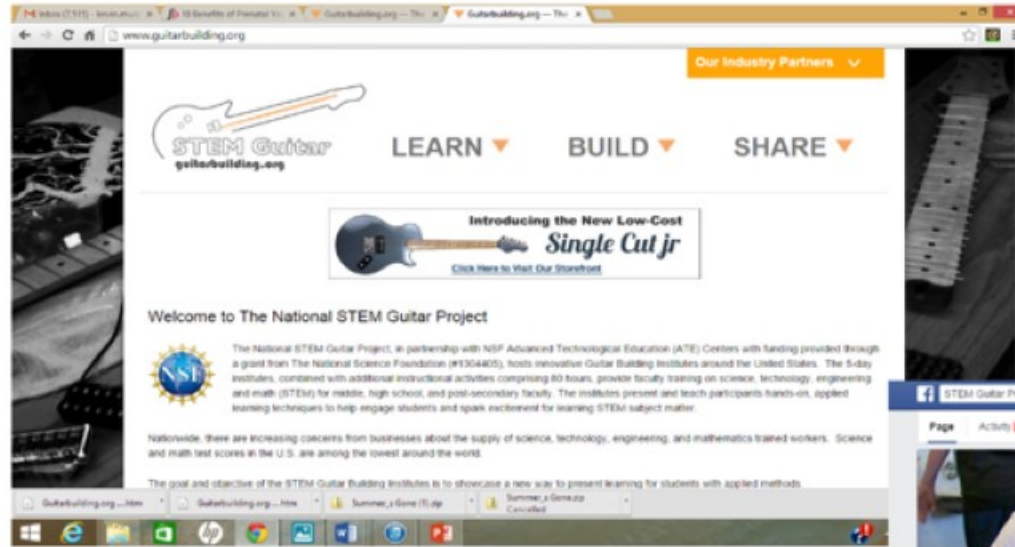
Inbox (7,515) - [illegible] | 10 Benefits of Prenatal Yo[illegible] | Guitarbuilding.org — Th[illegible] | Guitarbuilding.org — Th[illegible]

www.guitarbuilding.org

Our Industry Partners

STEM Guitar
guitarbuilding.org

LEARN

BUILD

SHARE

Introducing the New Low-Cost
Single Cut jr
Click Here to Visit Our Storefront

Welcome to The National STEM Guitar Project

NSF

The National STEM Guitar Project, in partnership with NSF Advanced Technological Education (ATE) Centers with funding provided through a grant from The National Science Foundation (#1304405), hosts innovative Guitar Building Institutes around the United States. The 5-day institutes, combined with additional instructional activities comprising 80 hours, provide faculty training on science, technology, engineering and math (STEM) for middle, high school, and post-secondary faculty. The institutes present and teach participants hands-on, applied learning techniques to help engage students and spark excitement for learning STEM subject matter.

Nationwide, there are increasing concerns from businesses about the supply of science, technology, engineering, and mathematics trained workers. Science and math test scores in the U.S. are among the lowest around the world.

The goal and objective of the STEM Guitar Building Institutes is to showcase a new way to present learning for students with applied methods

STEM Guitar P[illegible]

Page Activity

Guitarbuilding.org ....htm | Guitarbuilding.org ....htm | Summer_s Gone (1).zip | Summer_s Gone.zip Cancelled